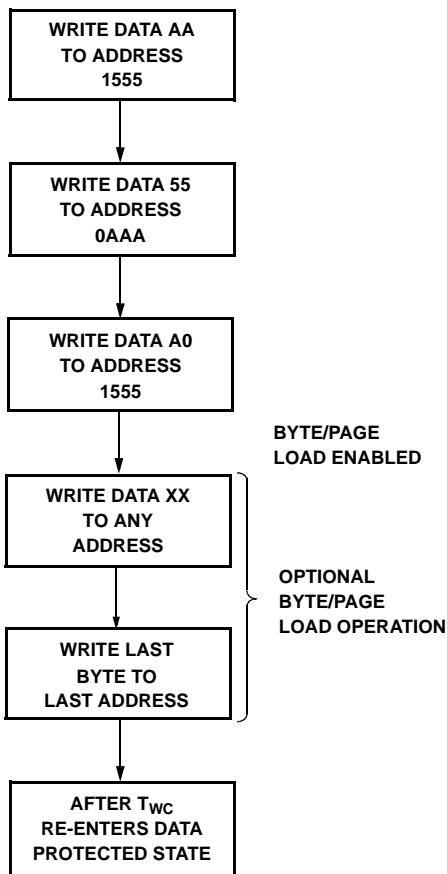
WRITE DATA AA
TO ADDRESS
1555

WRITE DATA 55
TO ADDRESS
0AAA

WRITE DATA A0
TO ADDRESS
1555

BYTE/PAGE
LOAD ENABLED

WRITE DATA XX
TO ANY
ADDRESS

OPTIONAL
BYTE/PAGE
LOAD OPERATION

WRITE LAST
BYTE TO
LAST ADDRESS

AFTER $T_{WC}$
RE-ENTERS DATA
PROTECTED STATE